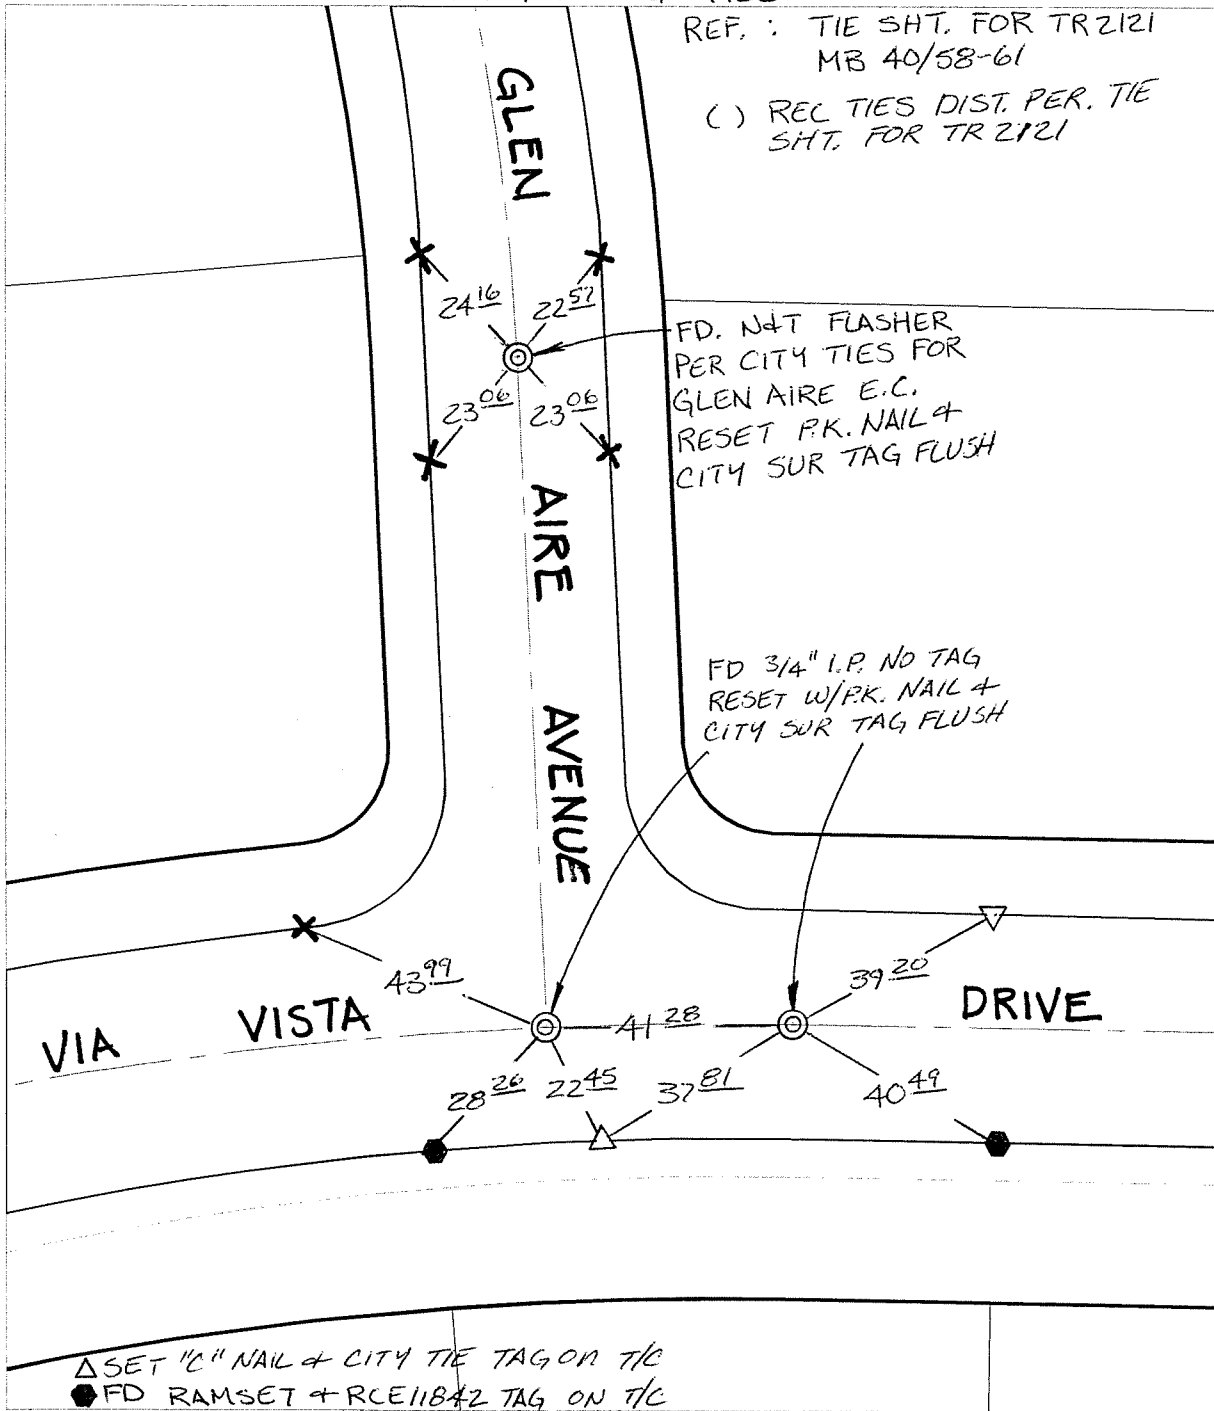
REF. : TIE SHT. FOR TR2121
MB 40/58-61

( ) REC TIES DIST. PER. TIE SHT. FOR TR2121

GLEN

$24^{\underline{16}}$
$22^{\underline{57}}$
$23^{\underline{06}}$
$23^{\underline{06}}$

FD. N&T FLASHER PER CITY TIES FOR GLEN AIRE E.C. RESET P.K. NAIL & CITY SUR TAG FLUSH

AIRE

AVENUE

FD 3/4" I.P. NO TAG RESET W/P.K. NAIL & CITY SUR TAG FLUSH

$43^{\underline{99}}$
$41^{\underline{28}}$
$39^{\underline{20}}$

VIA VISTA

DRIVE

$28^{\underline{26}}$
$22^{\underline{45}}$
$37^{\underline{81}}$
$40^{\underline{49}}$

△SET "C" NAIL & CITY TIE TAG ON T/C
⬢FD RAMSET & RCE11842 TAG ON T/C